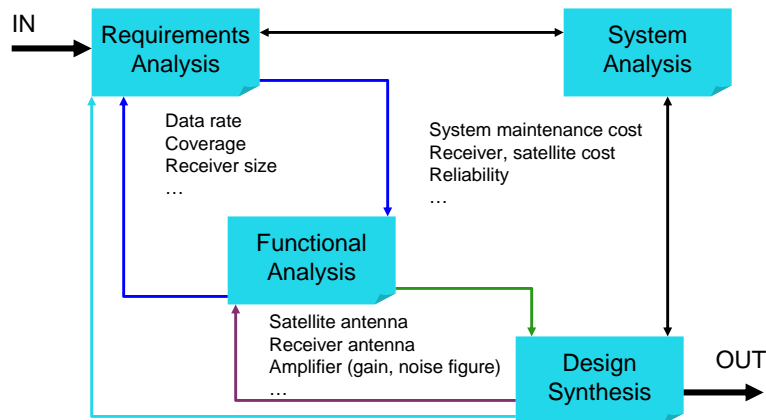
IN

Requirements Analysis

System Analysis

Data rate
Coverage
Receiver size
…

System maintenance cost
Receiver, satellite cost
Reliability
…

Functional Analysis

Satellite antenna
Receiver antenna
Amplifier (gain, noise figure)
…

Design Synthesis

OUT